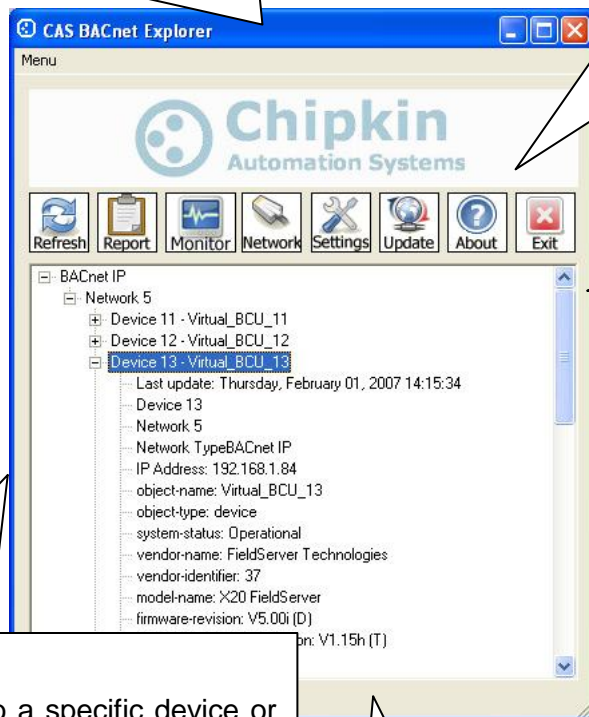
CAS BACnet Explorer
Menu

Chipkin
Automation Systems

Refresh Report Monitor Network Settings Update About Exit

BACnet IP
Network 5
Device 11 - Virtual_BCU_11
Device 12 - Virtual_BCU_12
Device 13 - Virtual_BCU_13
Last update: Thursday, February 01, 2007 14:15:34
Device 13
Network 5
Network TypeBACnet IP
IP Address: 192.168.1.84
object-name: Virtual_BCU_13
object-type: device
system-status: Operational
vendor-name: FieldServer Technologies
vendor-identifier: 37
model-name: X20 FieldServer
firmware-revision: V5.00i (D)
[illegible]on: V1.15h (T)

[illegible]o a specific device or